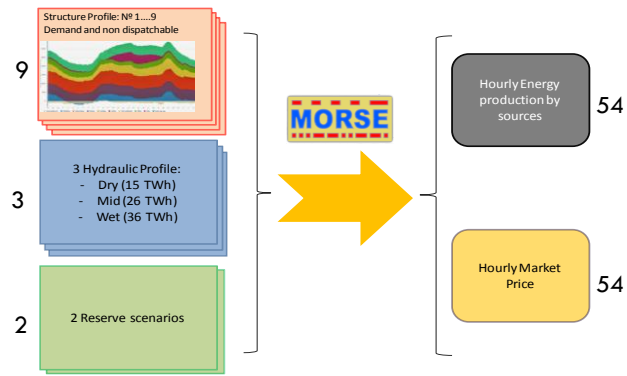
9

Structure Profile: № 1….9
Demand and non dispatchable

3

3 Hydraulic Profile:
- Dry (15 TWh)
- Mid (26 TWh)
- Wet (36 TWh)

2

2 Reserve scenarios

MORSE

Hourly Energy production by sources

54

Hourly Market Price

54